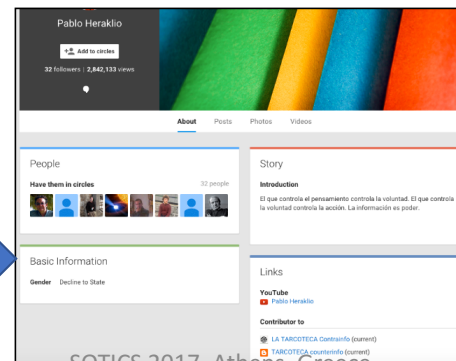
Pablo Heraklio

Add to circles

32 followers | 2,842,133 views

About Posts Photos Videos

People

Have them in circles 32 people

Story

Introduction

El que controla el pensamiento controla la voluntad. El que controla la voluntad controla la acción. La información es poder.

Basic Information

Gender Decline to State

Links

YouTube

Pablo Heraklio

Contributor to

LA TARCOTECA Contrainfo (current)

TARCOTECA counterinfo (current)

SOTICS 2017, Athens, Greece